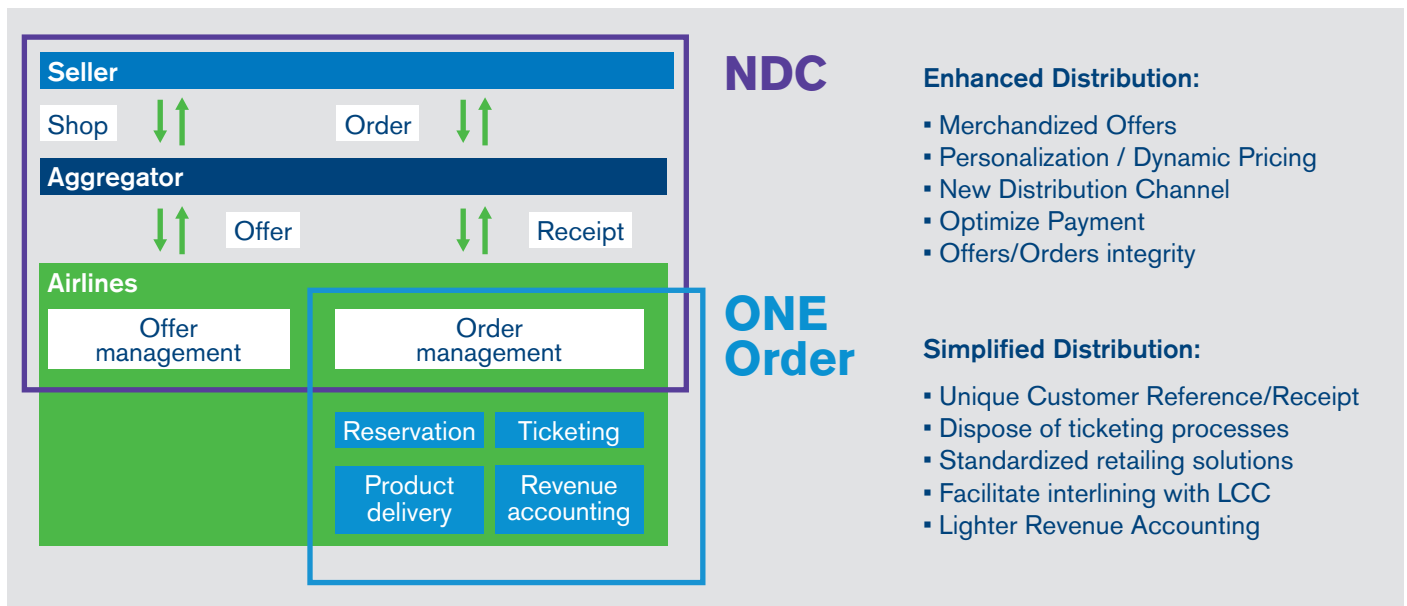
Seller

Shop

Order

Aggregator

Offer

Receipt

Airlines

Offer management

Order management

Reservation

Ticketing

Product delivery

Revenue accounting

NDC

ONE Order

Enhanced Distribution:

▪ Merchandized Offers
▪ Personalization / Dynamic Pricing
▪ New Distribution Channel
▪ Optimize Payment
▪ Offers/Orders integrity

Simplified Distribution:

▪ Unique Customer Reference/Receipt
▪ Dispose of ticketing processes
▪ Standardized retailing solutions
▪ Facilitate interlining with LCC
▪ Lighter Revenue Accounting